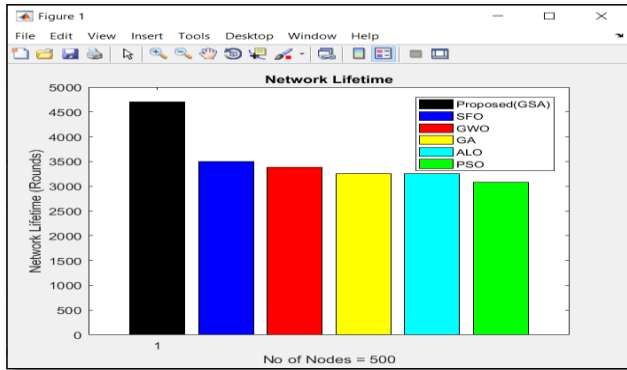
Figure 1

File Edit View Insert Tools Desktop Window Help

Network Lifetime

Proposed(GSA)
SFO
GWO
GA
ALO
PSO

5000
4500
4000
3500
3000
2500
2000
1500
1000
500
0

Network Lifetime (Rounds)

1

No of Nodes = 500